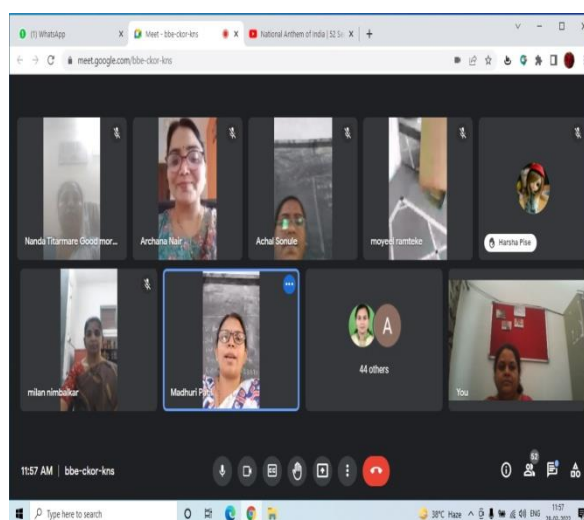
(1) WhatsApp
Meet - bbe-ckor-kns
National Anthem of India | 52 Se
meet.google.com/bbe-ckor-kns

Nanda Titarmare Good mor...
Archana Nair
Achal Sonule
moyeel ramteke
Harsha Pise
milan nimbalkar
Madhuri P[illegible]
A
44 others
You

11:57 AM | bbe-ckor-kns
52

Type here to search
38°C Haze
ENG
11:57
26-03-2021